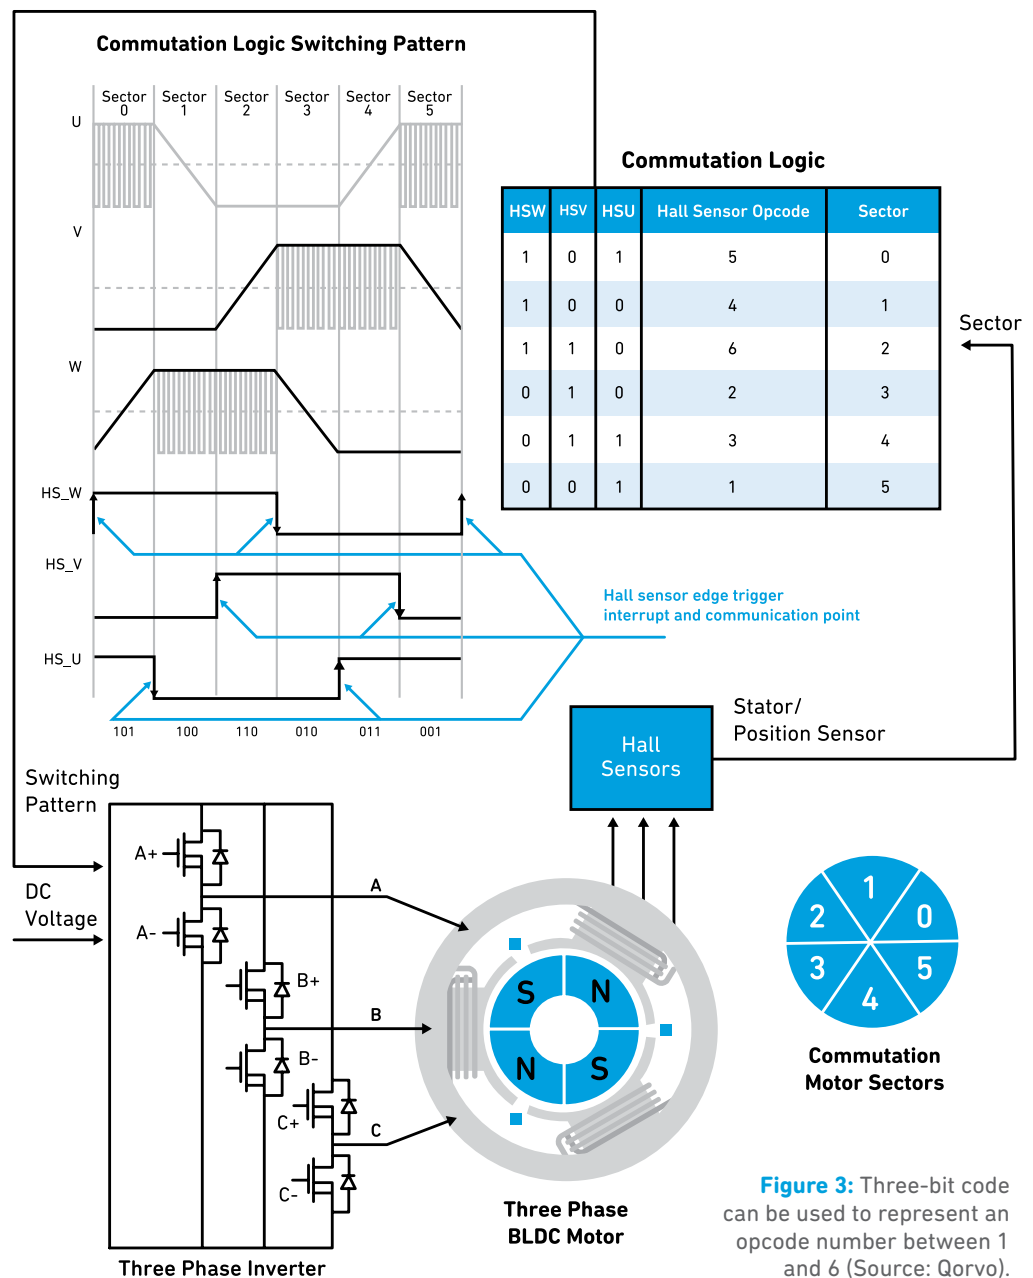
Commutation Logic Switching Pattern

Sector 0 | Sector 1 | Sector 2 | Sector 3 | Sector 4 | Sector 5

U

V

W

HS_W

HS_V

HS_U

101 100 110 010 011 001

Hall sensor edge trigger interrupt and communication point

Commutation Logic

| HSW | HSV | HSU | Hall Sensor Opcode | Sector |
|---|---|---|---|---|
| 1 | 0 | 1 | 5 | 0 |
| 1 | 0 | 0 | 4 | 1 |
| 1 | 1 | 0 | 6 | 2 |
| 0 | 1 | 0 | 2 | 3 |
| 0 | 1 | 1 | 3 | 4 |
| 0 | 0 | 1 | 1 | 5 |

Sector

Stator/ Position Sensor

Hall Sensors

Switching Pattern

DC Voltage

A+

A-

B+

B-

C+

C-

A

B

C

S N N S

Three Phase Inverter

Three Phase BLDC Motor

1 2 0 3 5 4

Commutation Motor Sectors

Figure 3: Three-bit code can be used to represent an opcode number between 1 and 6 (Source: Qorvo).